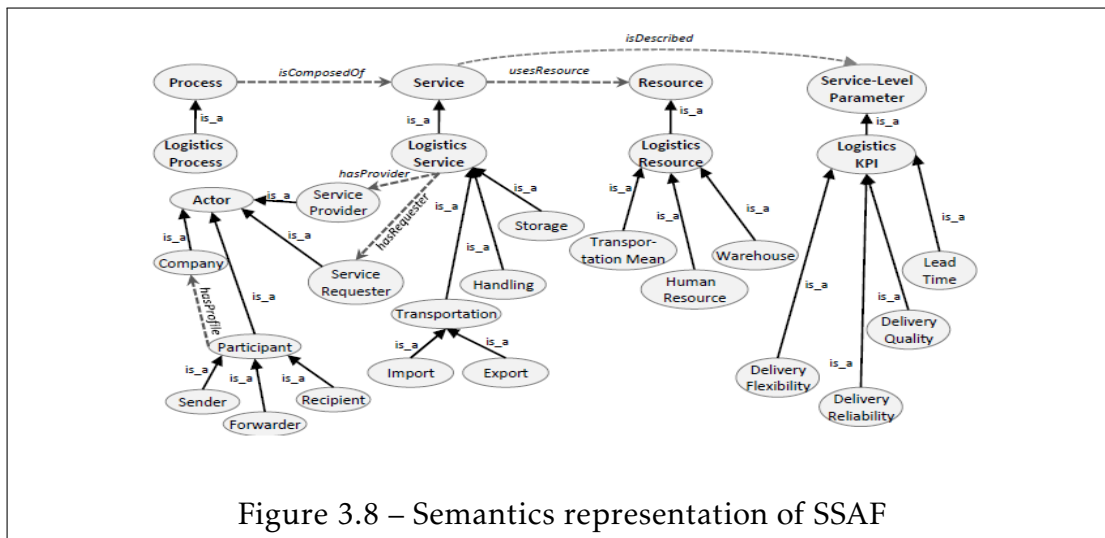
isDescribed

Process

isComposedOf

Service

usesResource

Resource

Service-Level Parameter

is_a

is_a

is_a

is_a

Logistics Process

Logistics Service

Logistics Resource

Logistics KPI

hasProvider

Actor

is_a

Service Provider

is_a

hasRequester

is_a

Storage

is_a

is_a

is_a

is_a

is_a

is_a

is_a

Company

Service Requester

is_a

Handling

Transportation Mean

Human Resource

Warehouse

Lead Time

hasProfile

is_a

Transportation

is_a

is_a

Participant

is_a

is_a

Delivery Quality

is_a

is_a

is_a

Import

Export

is_a

Sender

Recipient

Delivery Flexibility

Delivery Reliability

Forwarder

Figure 3.8 – Semantics representation of SSAF